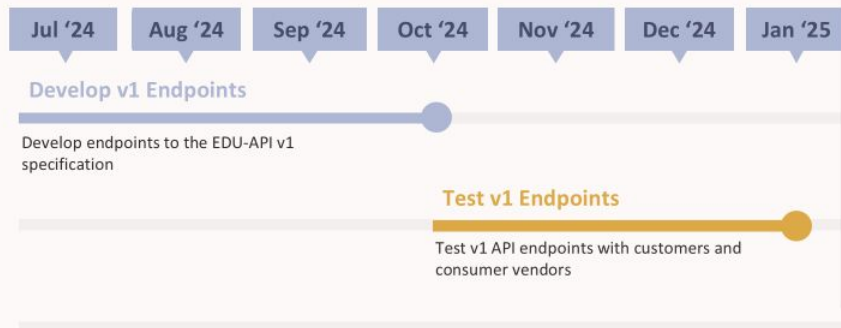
Jul '24
Aug '24
Sep '24
Oct '24
Nov '24
Dec '24
Jan '25

Develop v1 Endpoints

Develop endpoints to the EDU-API v1 specification

Test v1 Endpoints

Test v1 API endpoints with customers and consumer vendors